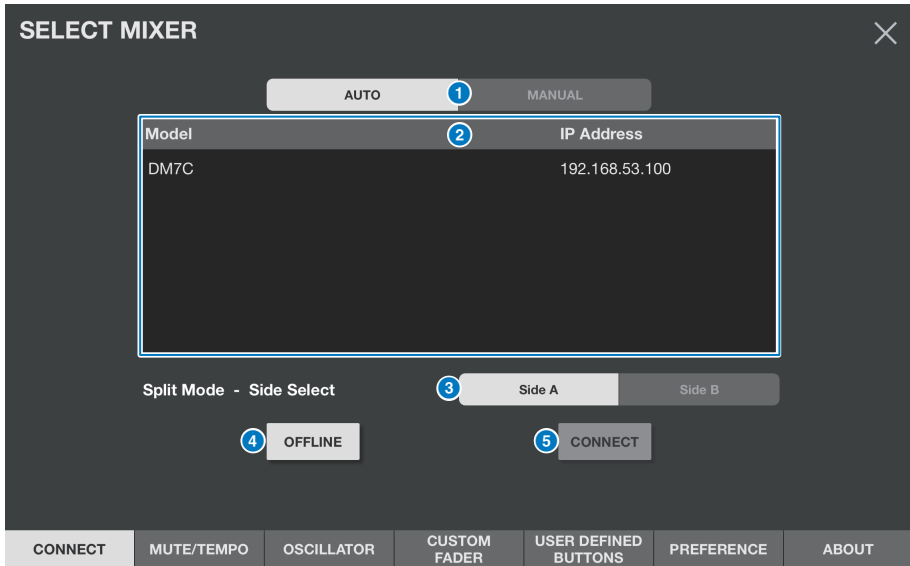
SELECT MIXER

AUTO 1 MANUAL

| Model 2 | IP Address |
|---|---|
| DM7C | 192.168.53.100 |

Split Mode - Side Select 3 Side A Side B

4 OFFLINE 5 CONNECT

CONNECT MUTE/TEMPO OSCILLATOR CUSTOM FADER USER DEFINED BUTTONS PREFERENCE ABOUT